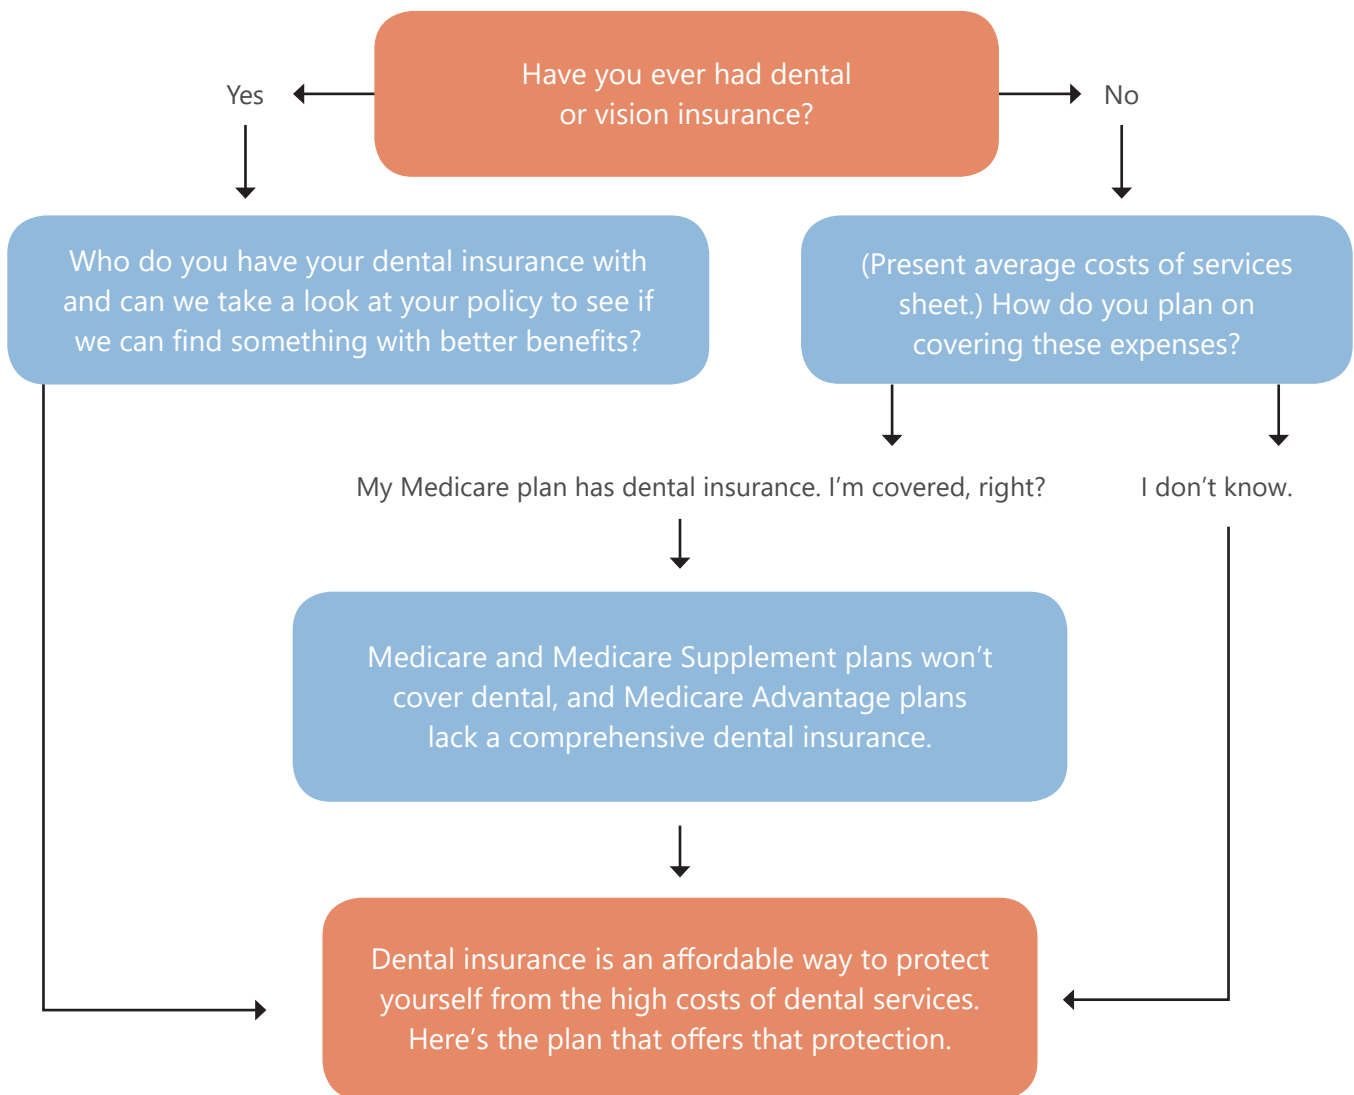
Have you ever had dental or vision insurance?

Yes

No

Who do you have your dental insurance with and can we take a look at your policy to see if we can find something with better benefits?

(Present average costs of services sheet.) How do you plan on covering these expenses?

My Medicare plan has dental insurance. I’m covered, right?

I don’t know.

Medicare and Medicare Supplement plans won’t cover dental, and Medicare Advantage plans lack a comprehensive dental insurance.

Dental insurance is an affordable way to protect yourself from the high costs of dental services. Here’s the plan that offers that protection.